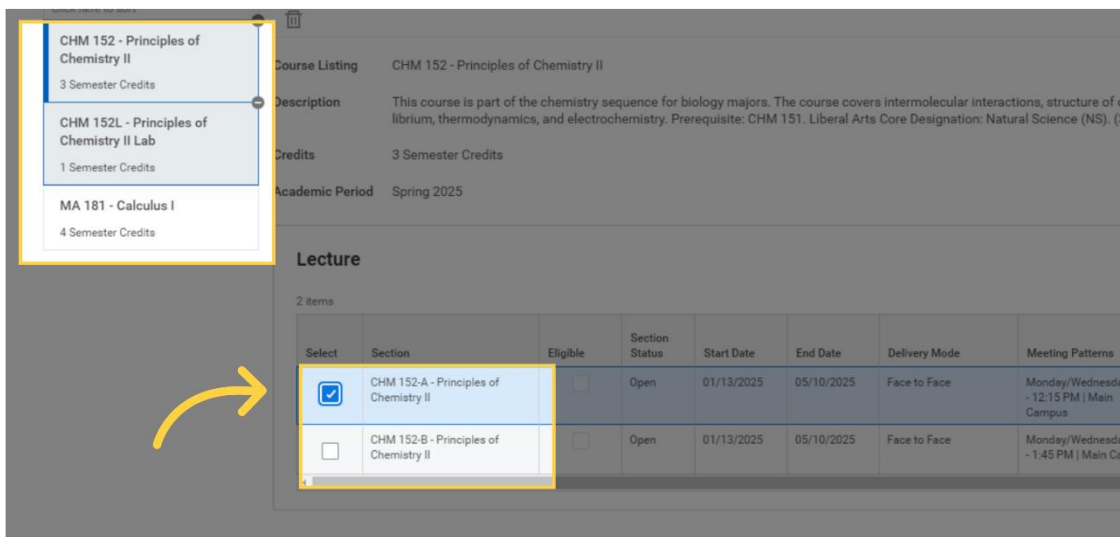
Click here to sort

CHM 152 - Principles of Chemistry II
3 Semester Credits

CHM 152L - Principles of Chemistry II Lab
1 Semester Credits

MA 181 - Calculus I
4 Semester Credits

Course Listing CHM 152 - Principles of Chemistry II

Description This course is part of the chemistry sequence for biology majors. The course covers intermolecular interactions, structure of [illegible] librium, thermodynamics, and electrochemistry. Prerequisite: CHM 151. Liberal Arts Core Designation: Natural Science (NS). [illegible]

Credits 3 Semester Credits

Academic Period Spring 2025

Lecture

2 items

| Select | Section | Eligible | Section Status | Start Date | End Date | Delivery Mode | Meeting Patterns |
|---|---|---|---|---|---|---|---|
| ☑ | CHM 152-A - Principles of Chemistry II | | Open | 01/13/2025 | 05/10/2025 | Face to Face | Monday/Wednesd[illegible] - 12:15 PM \| Main Campus |
| ☐ | CHM 152-B - Principles of Chemistry II | | Open | 01/13/2025 | 05/10/2025 | Face to Face | Monday/Wednesd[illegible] - 1:45 PM \| Main C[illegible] |